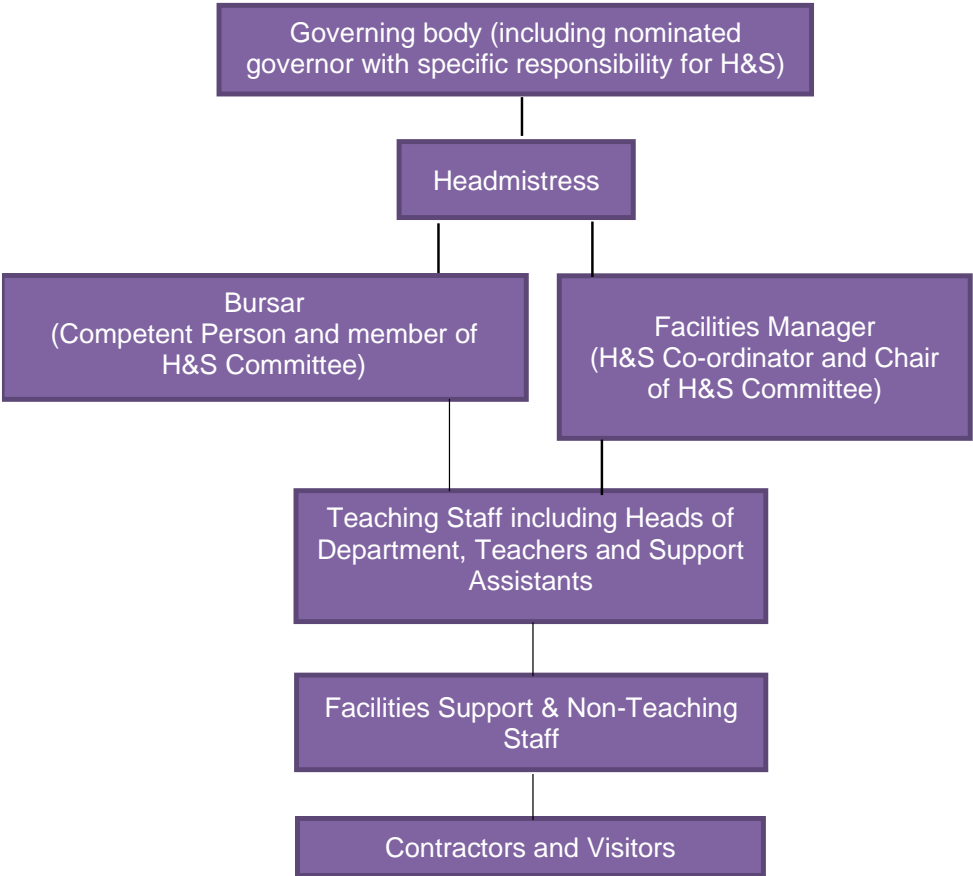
Governing body (including nominated governor with specific responsibility for H&S)

Headmistress

Bursar
(Competent Person and member of H&S Committee)

Facilities Manager
(H&S Co-ordinator and Chair of H&S Committee)

Teaching Staff including Heads of Department, Teachers and Support Assistants

Facilities Support & Non-Teaching Staff

Contractors and Visitors